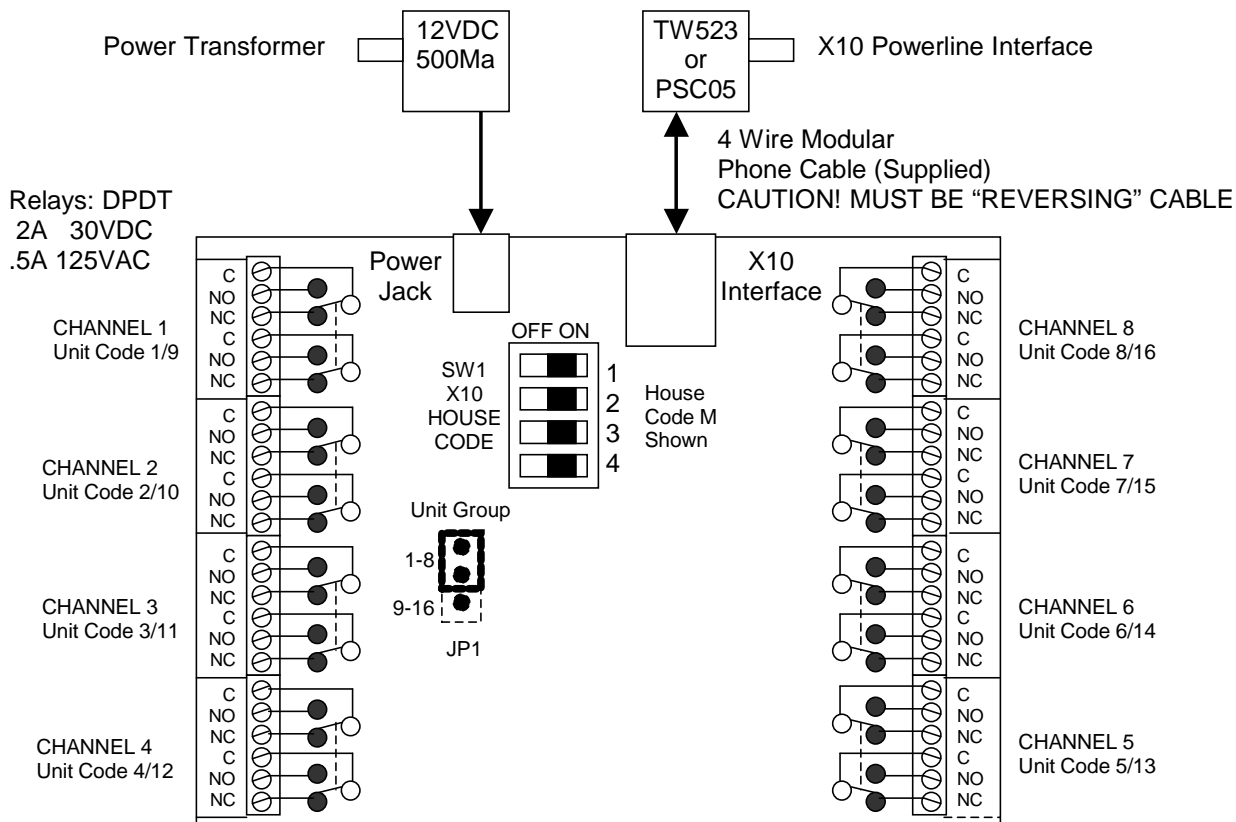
Power Transformer

12VDC
500Ma

TW523
or
PSC05

X10 Powerline Interface

4 Wire Modular
Phone Cable (Supplied)
CAUTION! MUST BE "REVERSING" CABLE

Relays: DPDT
2A 30VDC
.5A 125VAC

Power Jack

X10 Interface

C
NO
NC
C
NO
NC

CHANNEL 1
Unit Code 1/9

OFF ON

SW1
X10
HOUSE
CODE

1
2
3
4

House
Code M
Shown

C
NO
NC
C
NO
NC

CHANNEL 8
Unit Code 8/16

C
NO
NC
C
NO
NC

CHANNEL 2
Unit Code 2/10

C
NO
NC
C
NO
NC

CHANNEL 7
Unit Code 7/15

Unit Group

1-8

9-16

JP1

C
NO
NC
C
NO
NC

CHANNEL 3
Unit Code 3/11

C
NO
NC
C
NO
NC

CHANNEL 6
Unit Code 6/14

C
NO
NC
C
NO
NC

CHANNEL 4
Unit Code 4/12

C
NO
NC
C
NO
NC

CHANNEL 5
Unit Code 5/13